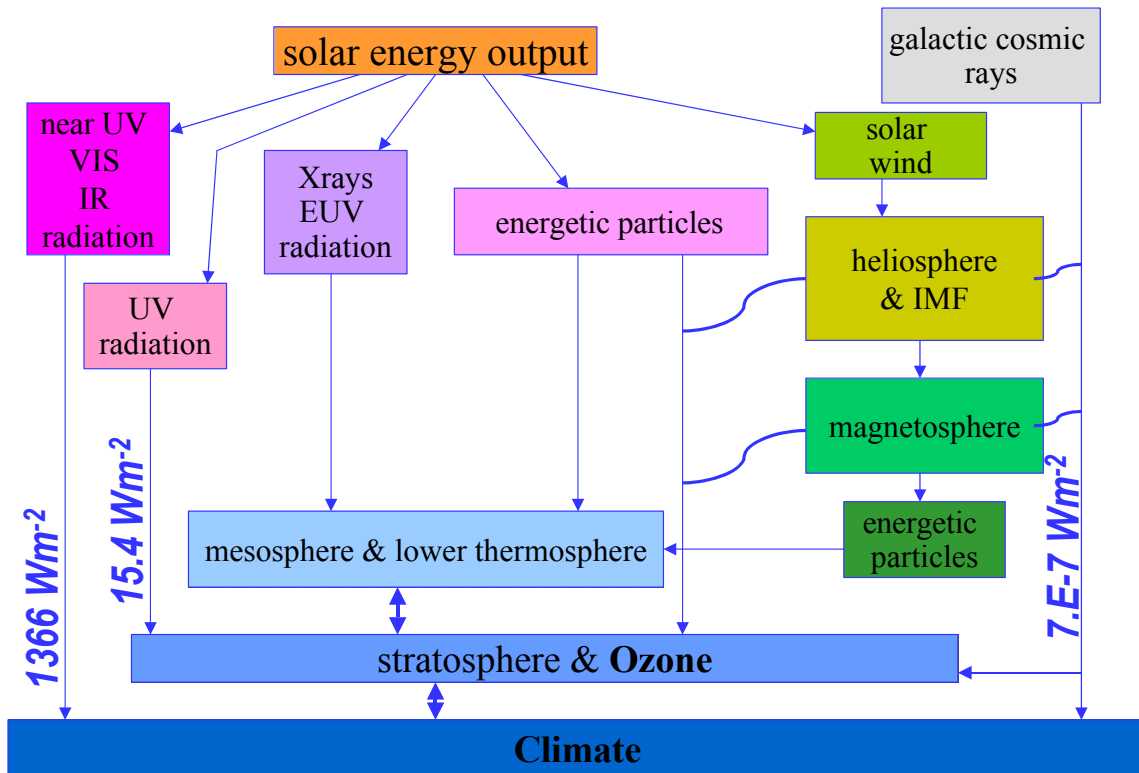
solar energy output

galactic cosmic rays

near UV VIS IR radiation

Xrays EUV radiation

energetic particles

solar wind

heliosphere & IMF

UV radiation

magnetosphere

energetic particles

mesosphere & lower thermosphere

stratosphere & **Ozone**

**Climate**

1366 $Wm^{-2}$

15.4 $Wm^{-2}$

7.E-7 $Wm^{-2}$